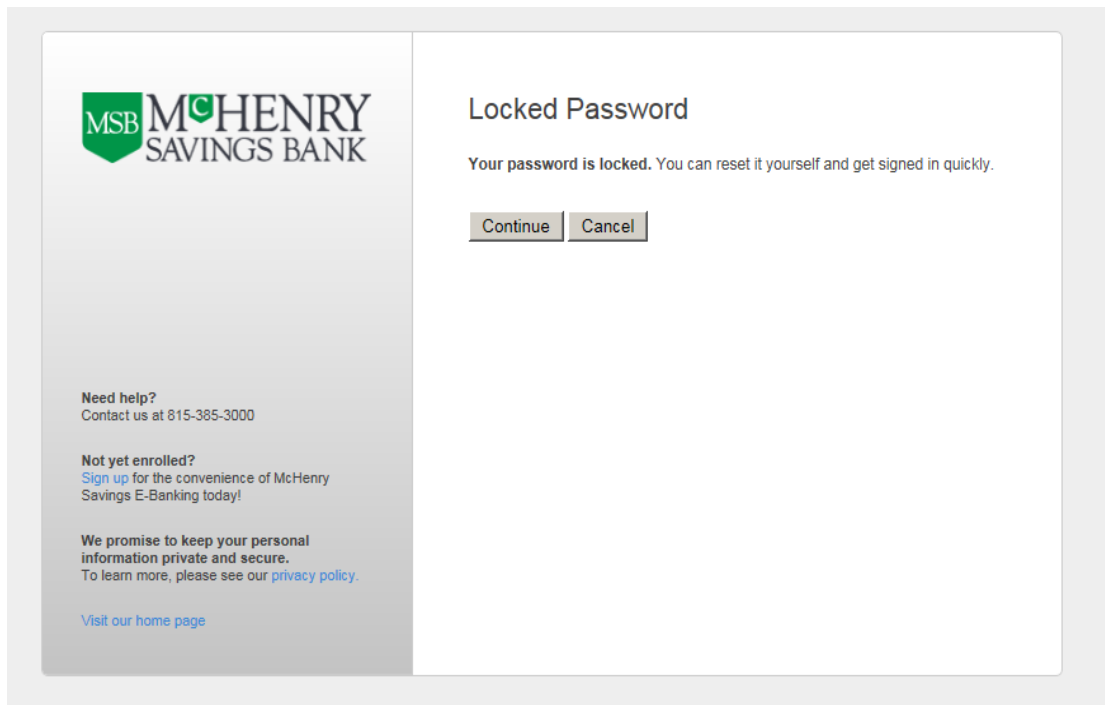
MSB McHENRY SAVINGS BANK

Need help?
Contact us at 815-385-3000

Not yet enrolled?
Sign up for the convenience of McHenry Savings E-Banking today!

We promise to keep your personal information private and secure.
To learn more, please see our privacy policy.

Visit our home page

Locked Password

**Your password is locked.** You can reset it yourself and get signed in quickly.

Continue Cancel